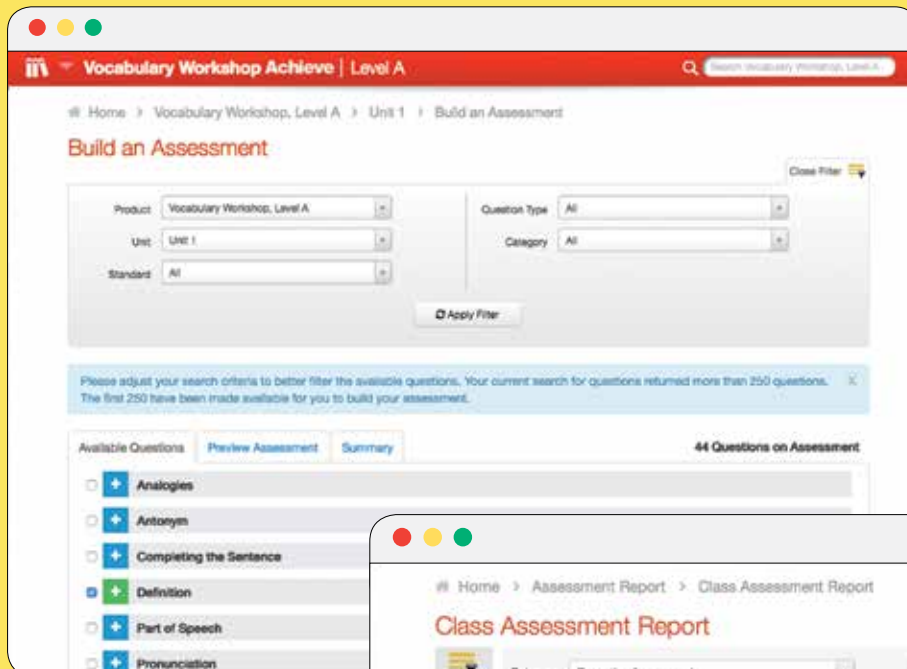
Vocabulary Workshop Achieve | Level A

Search Vocabulary Workshop, Level A

Home > Vocabulary Workshop, Level A > Unit 1 > Build an Assessment

Build an Assessment

Close Filter

Product Vocabulary Workshop, Level A

Unit Unit 1

Standard All

Question Type All

Category All

Apply Filter

Please adjust your search criteria to better filter the available questions. Your current search for questions returned more than 250 questions. The first 250 have been made available for you to build your assessment.

Available Questions | Preview Assessment | Summary

44 Questions on Assessment

Analogies

Antonym

Completing the Sentence

Definition

Part of Speech

Pronunciation

Home > Assessment Report > Class Assessment Report

Class Assessment Report